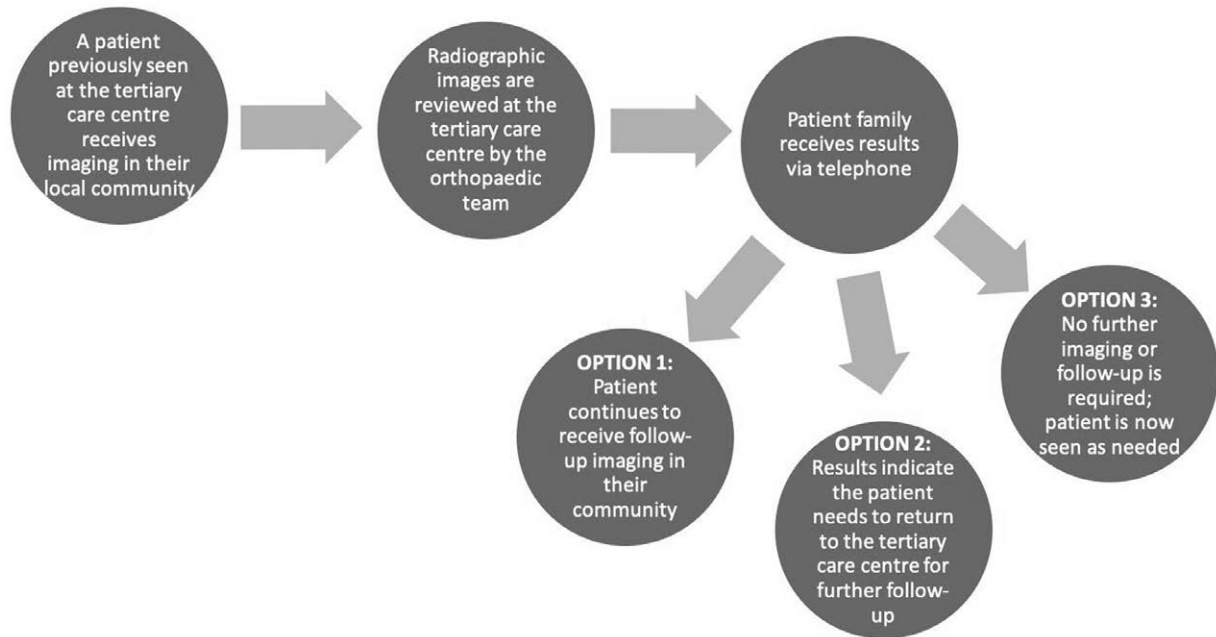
A patient previously seen at the tertiary care centre receives imaging in their local community

Radiographic images are reviewed at the tertiary care centre by the orthopaedic team

Patient family receives results via telephone

OPTION 1: Patient continues to receive follow-up imaging in their community

OPTION 2: Results indicate the patient needs to return to the tertiary care centre for further follow-up

OPTION 3: No further imaging or follow-up is required; patient is now seen as needed